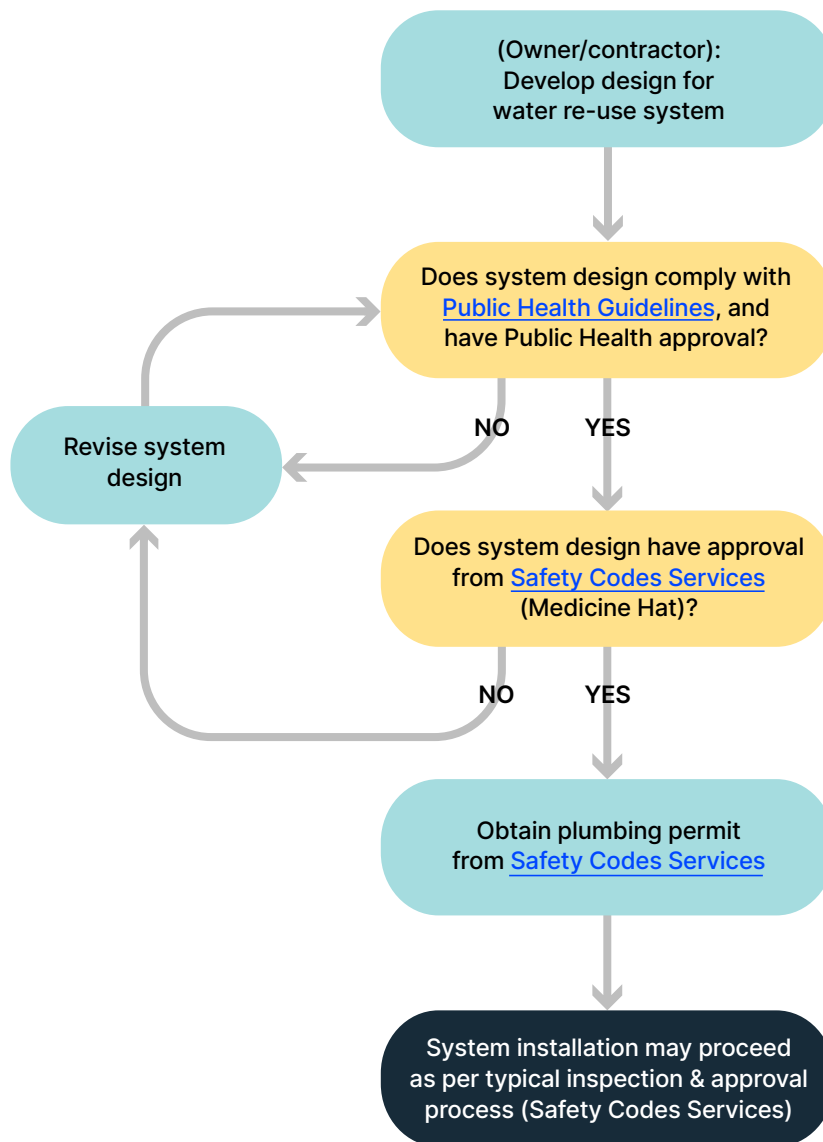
(Owner/contractor): Develop design for water re-use system

Does system design comply with Public Health Guidelines, and have Public Health approval?

NO

YES

Revise system design

Does system design have approval from Safety Codes Services (Medicine Hat)?

NO

YES

Obtain plumbing permit from Safety Codes Services

System installation may proceed as per typical inspection & approval process (Safety Codes Services)